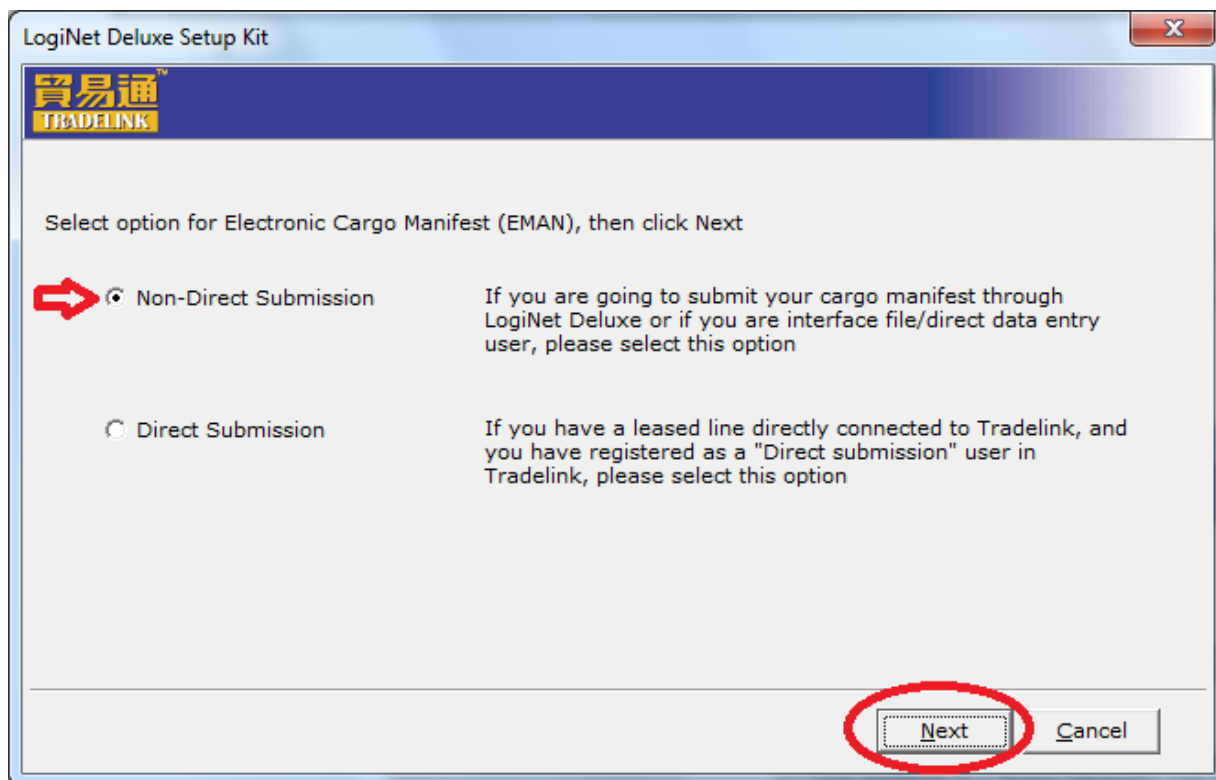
LogiNet Deluxe Setup Kit

貿易通™
TRADELINK

Select option for Electronic Cargo Manifest (EMAN), then click Next

Non-Direct Submission

If you are going to submit your cargo manifest through LogiNet Deluxe or if you are interface file/direct data entry user, please select this option

Direct Submission

If you have a leased line directly connected to Tradelink, and you have registered as a "Direct submission" user in Tradelink, please select this option

Next

Cancel